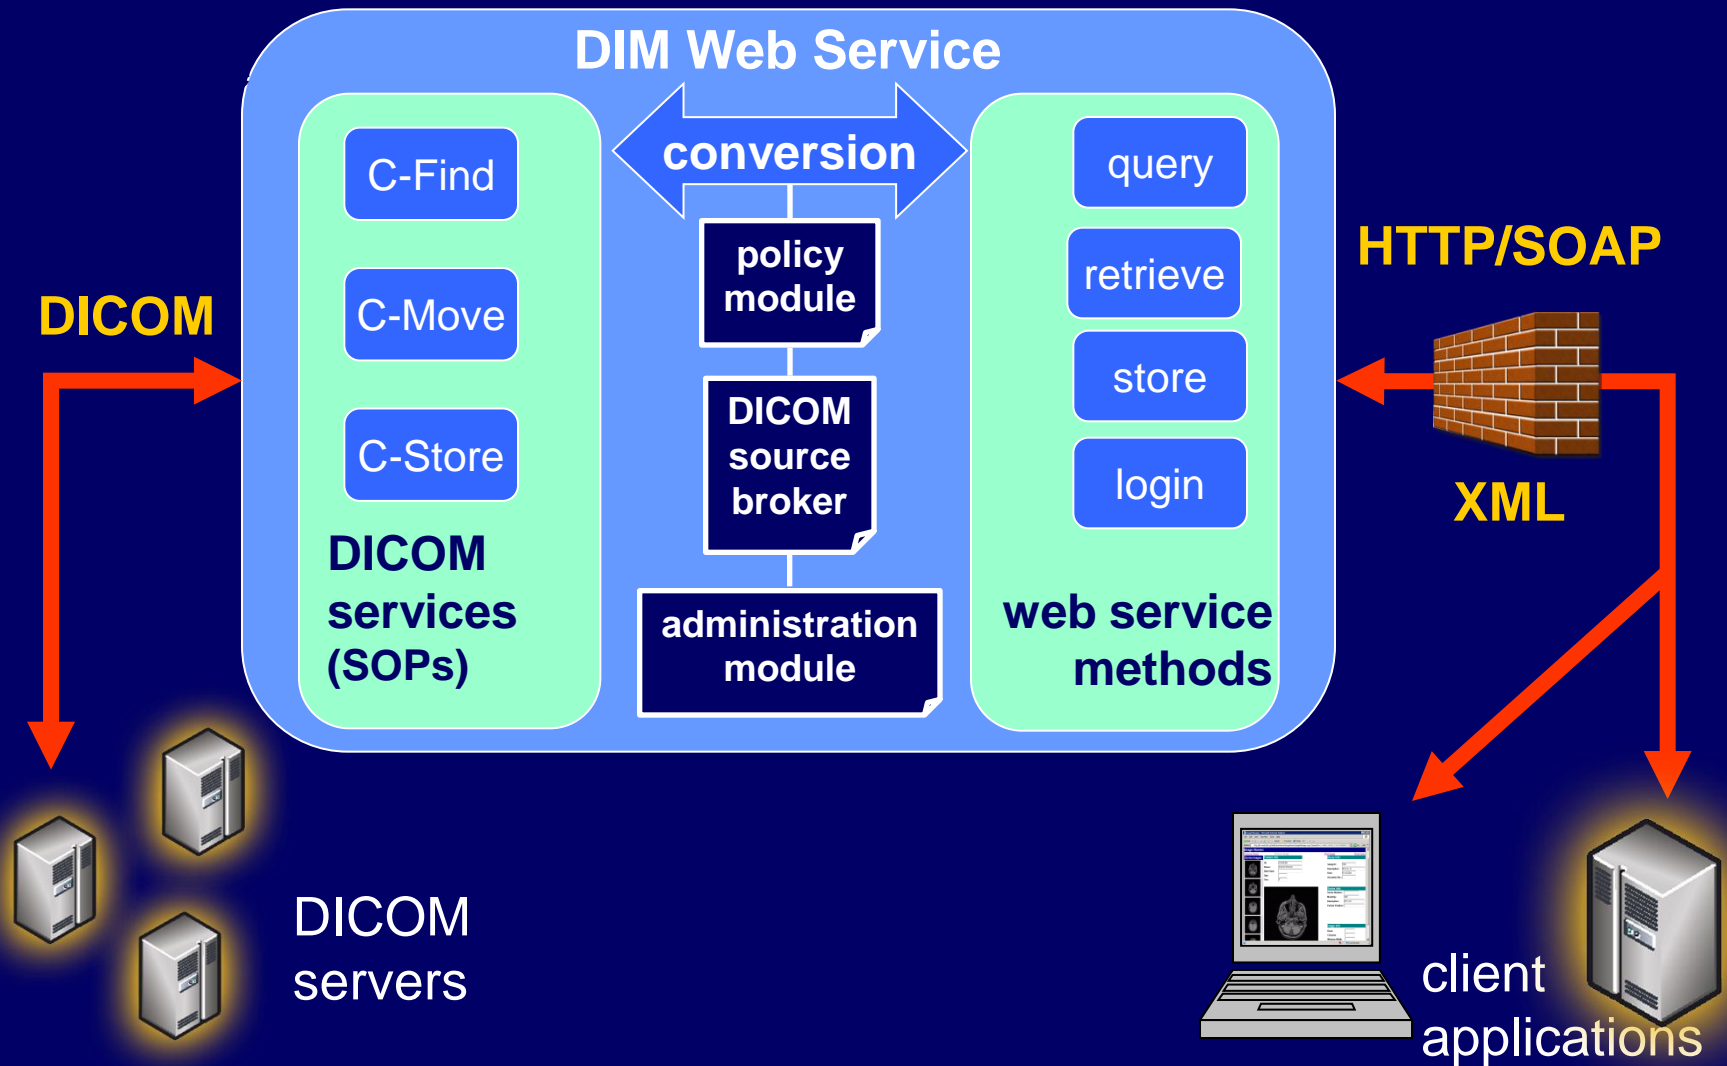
DIM Web Service

C-Find

C-Move

C-Store

DICOM services (SOPs)

conversion

policy module

DICOM source broker

administration module

query

retrieve

store

login

web service methods

DICOM

HTTP/SOAP

XML

DICOM servers

client applications